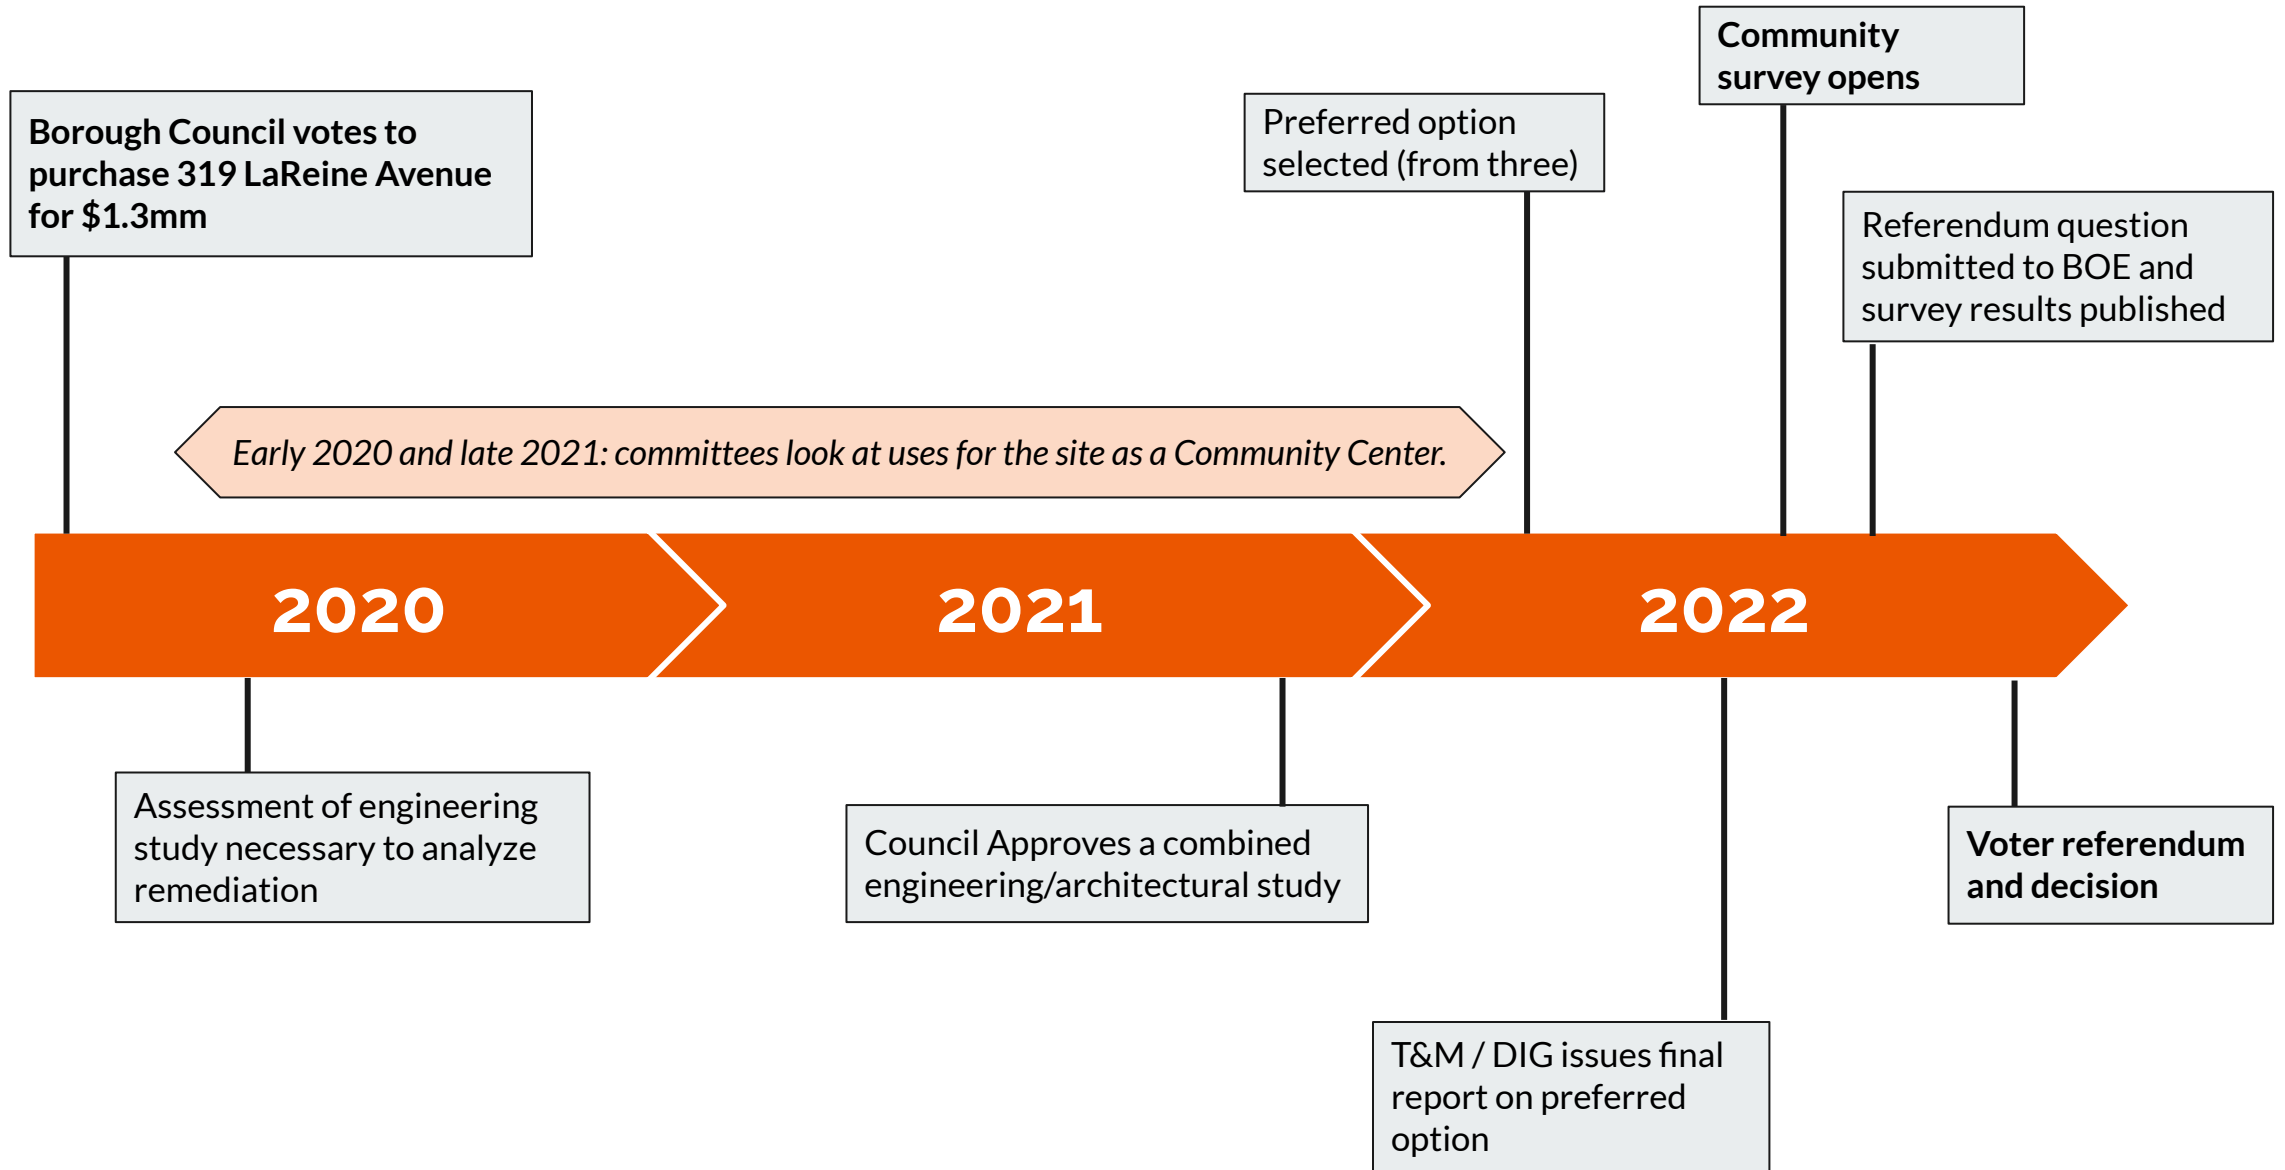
Community survey opens

Borough Council votes to purchase 319 LaReine Avenue for $1.3mm

Preferred option selected (from three)

Referendum question submitted to BOE and survey results published

Early 2020 and late 2021: committees look at uses for the site as a Community Center.

2020

2021

2022

Assessment of engineering study necessary to analyze remediation

Council Approves a combined engineering/architectural study

Voter referendum and decision

T&M / DIG issues final report on preferred option